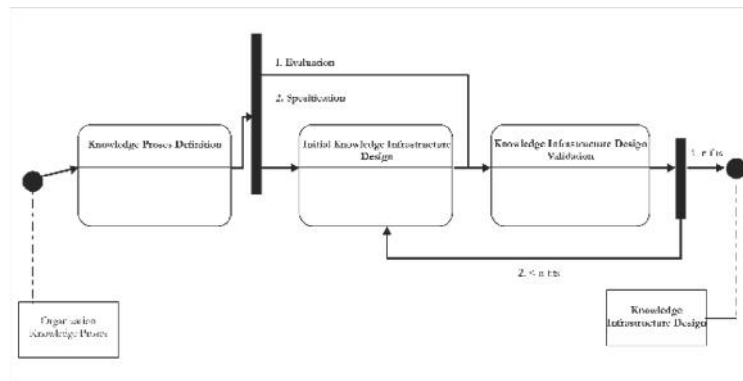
1. Evaluation

2. Spesification

Knowledge Proses Definition

Initial Knowledge Infrastructure Design

Knowledge Infrastructure Design Validation

1. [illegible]

2. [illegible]

Organization Knowledge Proses

Knowledge Infrastructure Design